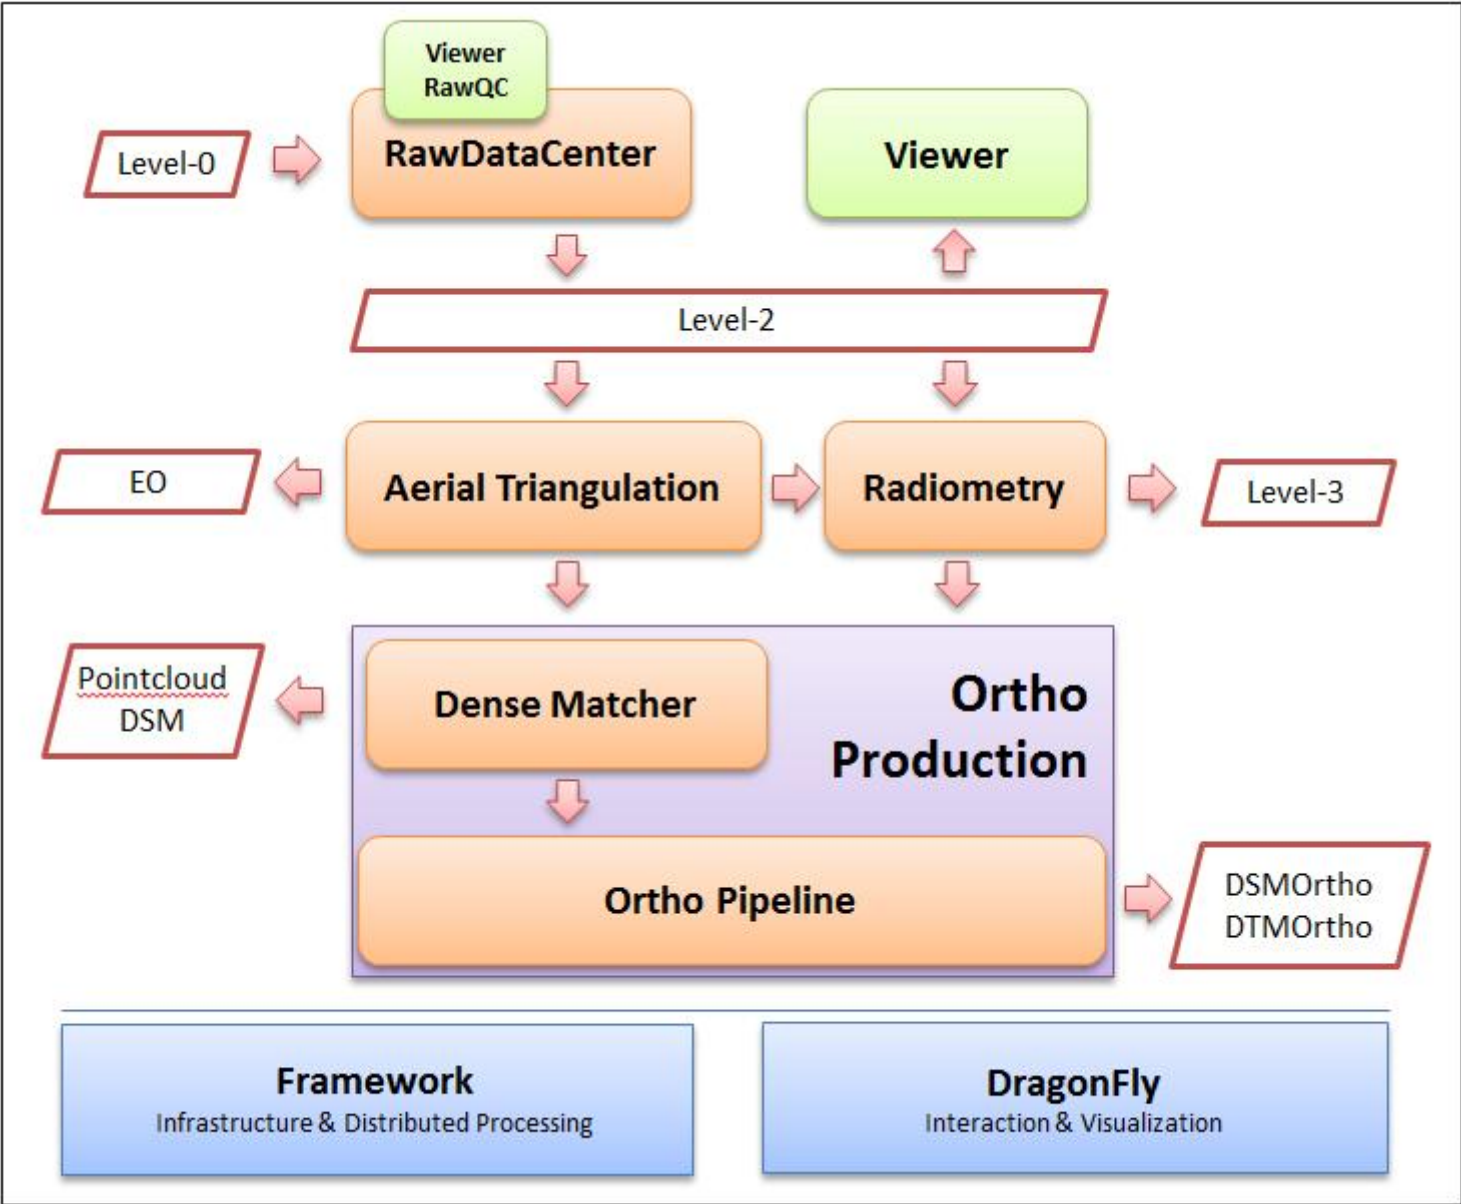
Viewer
RawQC

Level-0

RawDataCenter

Viewer

Level-2

EO

Aerial Triangulation

Radiometry

Level-3

Pointcloud
DSM

Dense Matcher

Ortho
Production

Ortho Pipeline

DSMOrtho
DTMOrtho

Framework
Infrastructure & Distributed Processing

DragonFly
Interaction & Visualization